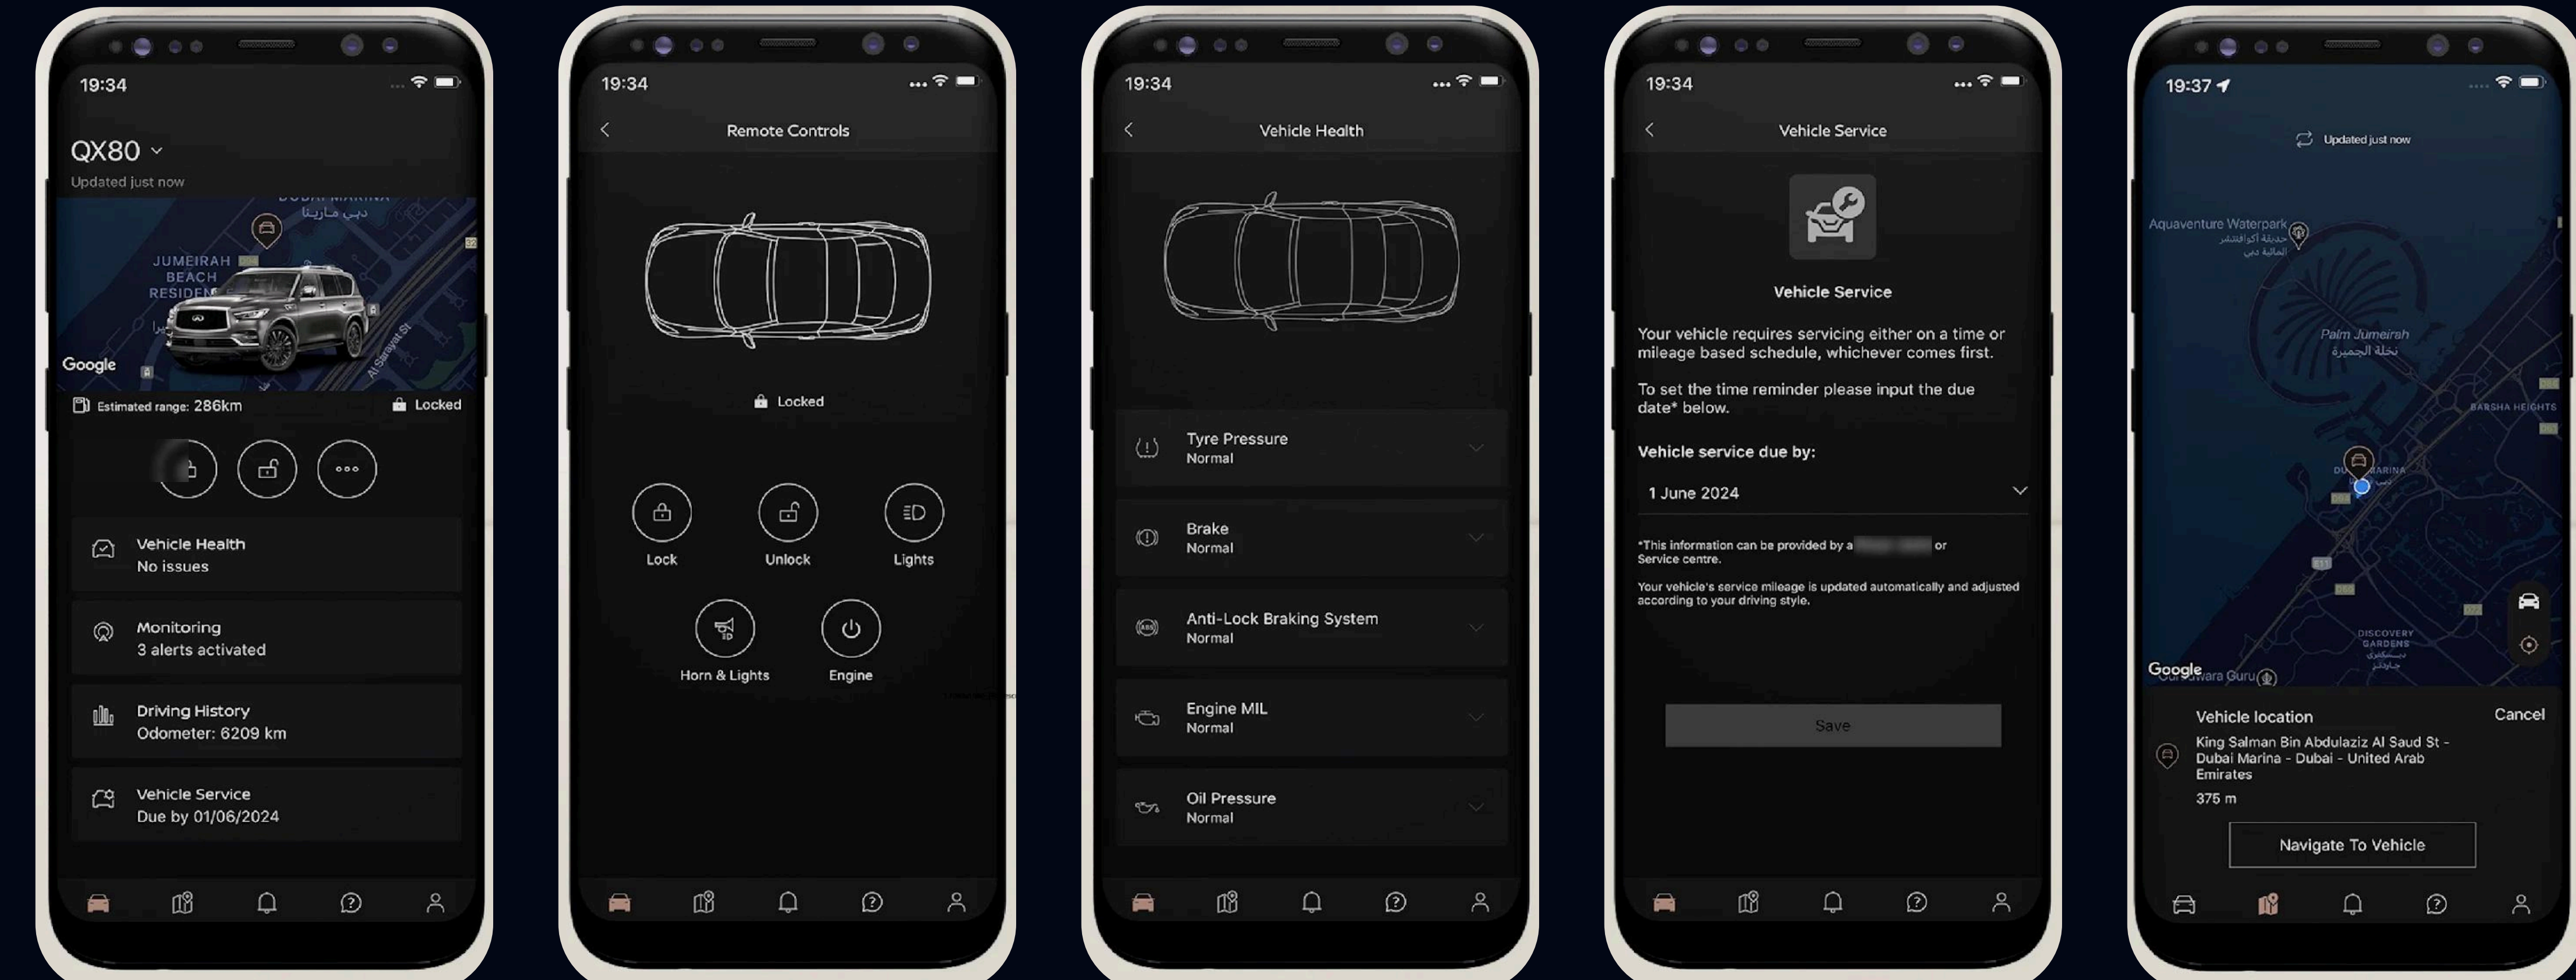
19:34

QX80

Updated just now

DUBAI MARINA
دبي مارينا
JUMEIRAH BEACH RESIDEN
Al Sarayat St
Google

Estimated range: 286km
Locked

Vehicle Health
No issues

Monitoring
3 alerts activated

Driving History
Odometer: 6209 km

Vehicle Service
Due by 01/06/2024

19:34

Remote Controls

Locked

Lock
Unlock
Lights
Horn & Lights
Engine

19:34

Vehicle Health

Tyre Pressure
Normal

Brake
Normal

Anti-Lock Braking System
Normal

Engine MIL
Normal

Oil Pressure
Normal

19:34

Vehicle Service

Vehicle Service

Your vehicle requires servicing either on a time or mileage based schedule, whichever comes first.

To set the time reminder please input the due date* below.

Vehicle service due by:

1 June 2024

*This information can be provided by a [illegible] or Service centre.

Your vehicle's service mileage is updated automatically and adjusted according to your driving style.

Save

19:37

Updated just now

Aquaventure Waterpark
Palm Jumeirah
نخلة الجميرا
BARSHA HEIGHTS
DISCOVERY GARDENS
Google

Vehicle location
Cancel
King Salman Bin Abdulaziz Al Saud St - Dubai Marina - Dubai - United Arab Emirates
375 m

Navigate To Vehicle